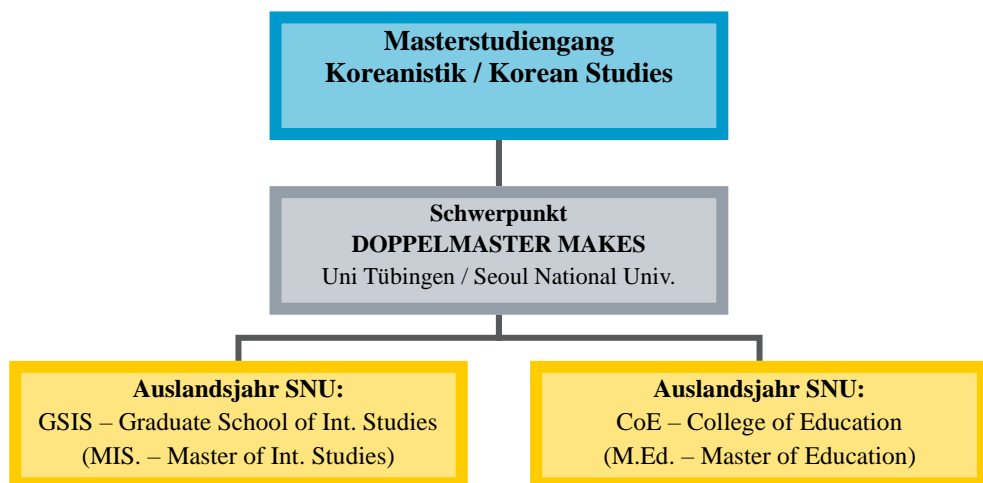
Masterstudiengang
Koreanistik / Korean Studies

Schwerpunkt
DOPPELMASTER MAKES
Uni Tübingen / Seoul National Univ.

Auslandsjahr SNU:
GSIS – Graduate School of Int. Studies
(MIS. – Master of Int. Studies)

Auslandsjahr SNU:
CoE – College of Education
(M.Ed. – Master of Education)